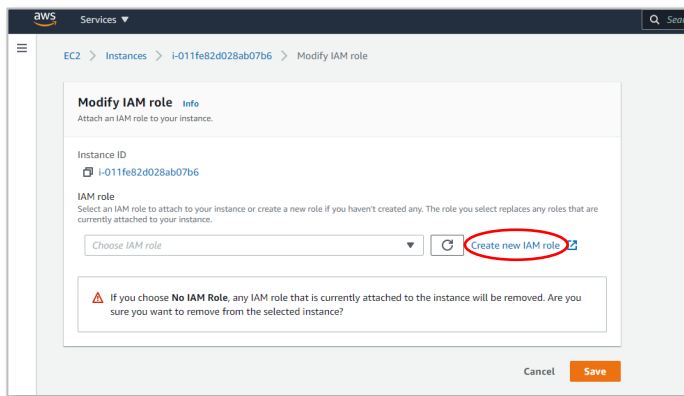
aws Services ▼

Q Sear

EC2 > Instances > i-011fe82d028ab07b6 > Modify IAM role

Modify IAM role Info

Attach an IAM role to your instance.

Instance ID

i-011fe82d028ab07b6

IAM role

Select an IAM role to attach to your instance or create a new role if you haven't created any. The role you select replaces any roles that are currently attached to your instance.

Choose IAM role

Create new IAM role

If you choose No IAM Role, any IAM role that is currently attached to the instance will be removed. Are you sure you want to remove from the selected instance?

Cancel Save